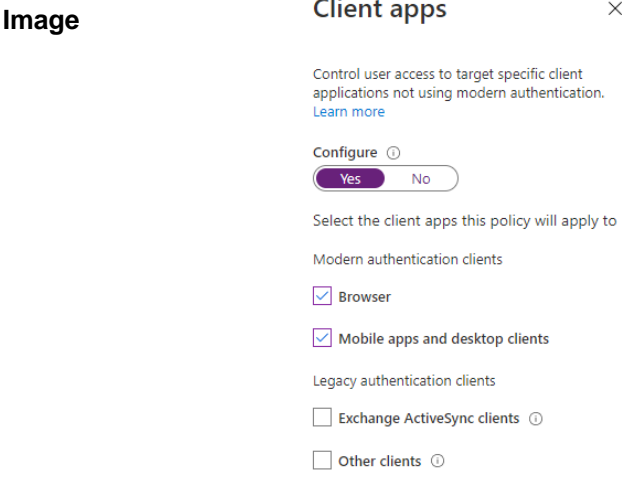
Image

Client apps

×

Control user access to target specific client applications not using modern authentication.
Learn more

Configure ⓘ

Yes No

Select the client apps this policy will apply to

Modern authentication clients

☑ Browser

☑ Mobile apps and desktop clients

Legacy authentication clients

☐ Exchange ActiveSync clients ⓘ

☐ Other clients ⓘ